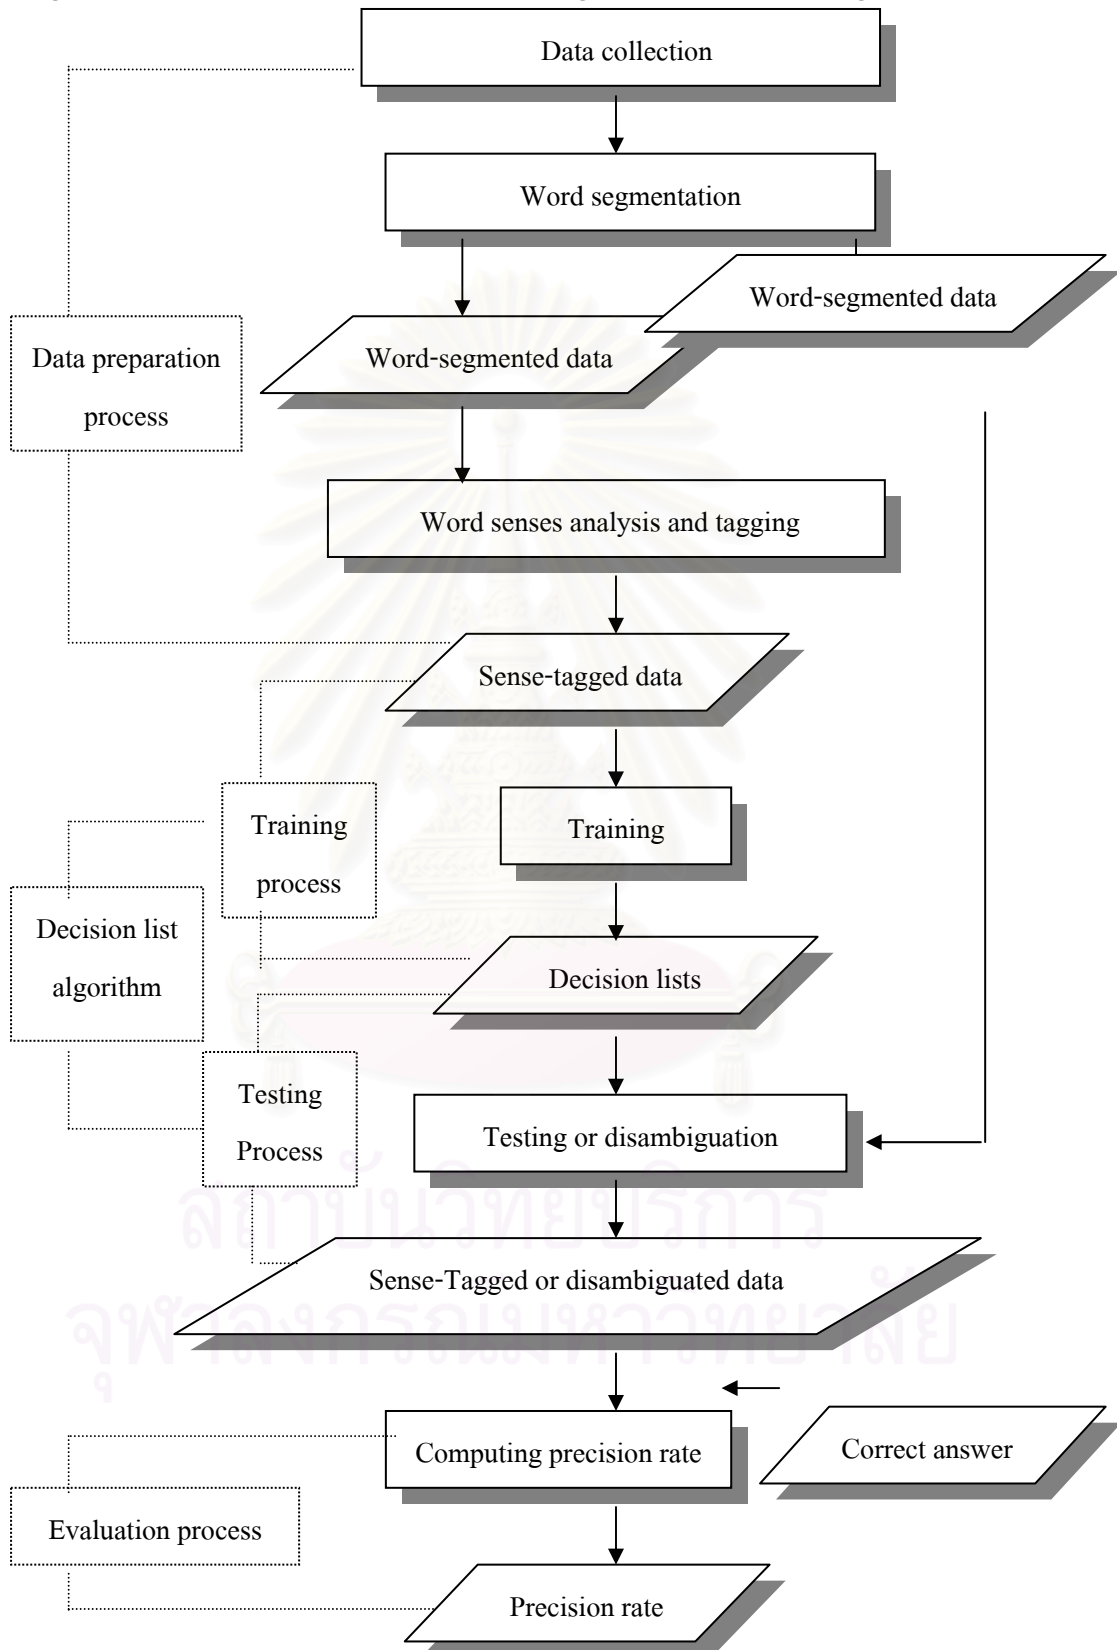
Data collection

Word segmentation

Word-segmented data

Data preparation process

Word-segmented data

Word senses analysis and tagging

Sense-tagged data

Training process

Training

Decision list algorithm

Decision lists

Testing Process

Testing or disambiguation

Sense-Tagged or disambiguated data

Computing precision rate

Correct answer

Evaluation process

Precision rate

สถาบันวิทยบริการ
จุฬาลงกรณ์มหาวิทยาลัย